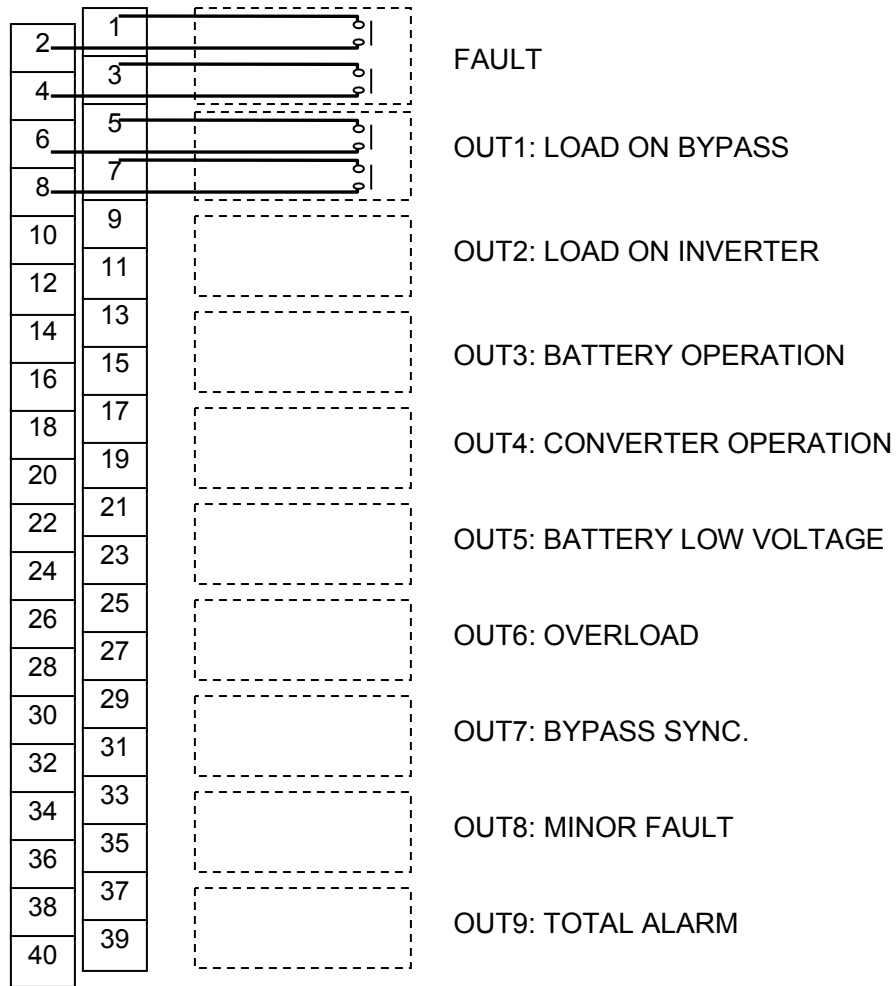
| | |
|---|---|
| 2 | 1 |
| 4 | 3 |
| 6 | 5 |
| 8 | 7 |
| 10 | 9 |
| 12 | 11 |
| 14 | 13 |
| 16 | 15 |
| 18 | 17 |
| 20 | 19 |
| 22 | 21 |
| 24 | 23 |
| 26 | 25 |
| 28 | 27 |
| 30 | 29 |
| 32 | 31 |
| 34 | 33 |
| 36 | 35 |
| 38 | 37 |
| 40 | 39 |

FAULT

OUT1: LOAD ON BYPASS

OUT2: LOAD ON INVERTER

OUT3: BATTERY OPERATION

OUT4: CONVERTER OPERATION

OUT5: BATTERY LOW VOLTAGE

OUT6: OVERLOAD

OUT7: BYPASS SYNC.

OUT8: MINOR FAULT

OUT9: TOTAL ALARM